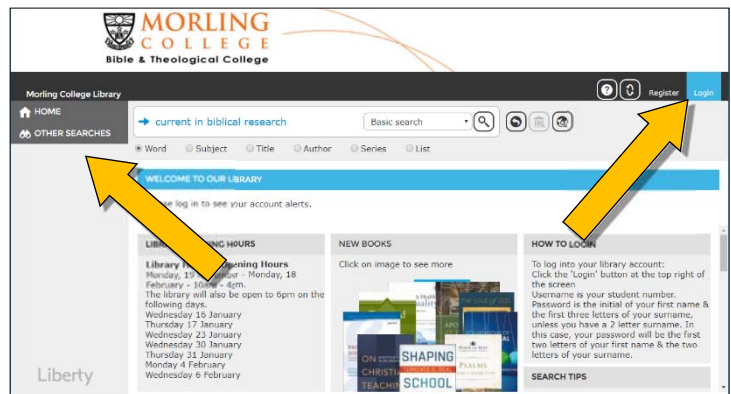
MORLING
COLLEGE
Bible & Theological College

Morling College Library

Register Login

HOME
OTHER SEARCHES

current in biblical research

Basic search

Word Subject Title Author Series List

WELCOME TO OUR LIBRARY

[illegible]se log in to see your account alerts.

LIBR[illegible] HOURS

Library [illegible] Opening Hours
Monday, 19 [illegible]ber - Monday, 18 February - 10am - 4pm.
The library will also be open to 6pm on the following days.
Wednesday 16 January
Thursday 17 January
Wednesday 23 January
Wednesday 30 January
Thursday 31 January
Monday 4 February
Wednesday 6 February

NEW BOOKS

Click on image to see more

SHAPING
SCHOOL
PSALMS

HOW TO LOGIN

To log into your library account:
Click the 'Login' button at the top right of the screen
Username is your student number.
Password is the initial of your first name & the first three letters of your surname, unless you have a 2 letter surname. In this case, your password will be the first two letters of your first name & the two letters of your surname.

SEARCH TIPS

Liberty